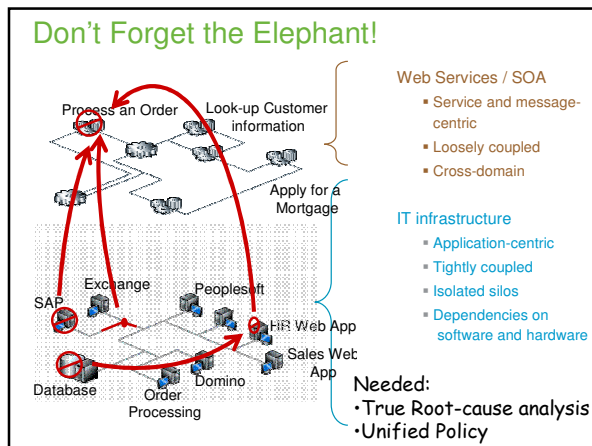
Don't Forget the Elephant!

Process an Order

Look-up Customer information

Apply for a Mortgage

SAP

Exchange

Peoplesoft

HR Web App

Sales Web App

Database

Order Processing

Domino

Web Services / SOA
- Service and message-centric
- Loosely coupled
- Cross-domain

IT infrastructure
- Application-centric
- Tightly coupled
- Isolated silos
- Dependencies on software and hardware

Needed:
•True Root-cause analysis
•Unified Policy